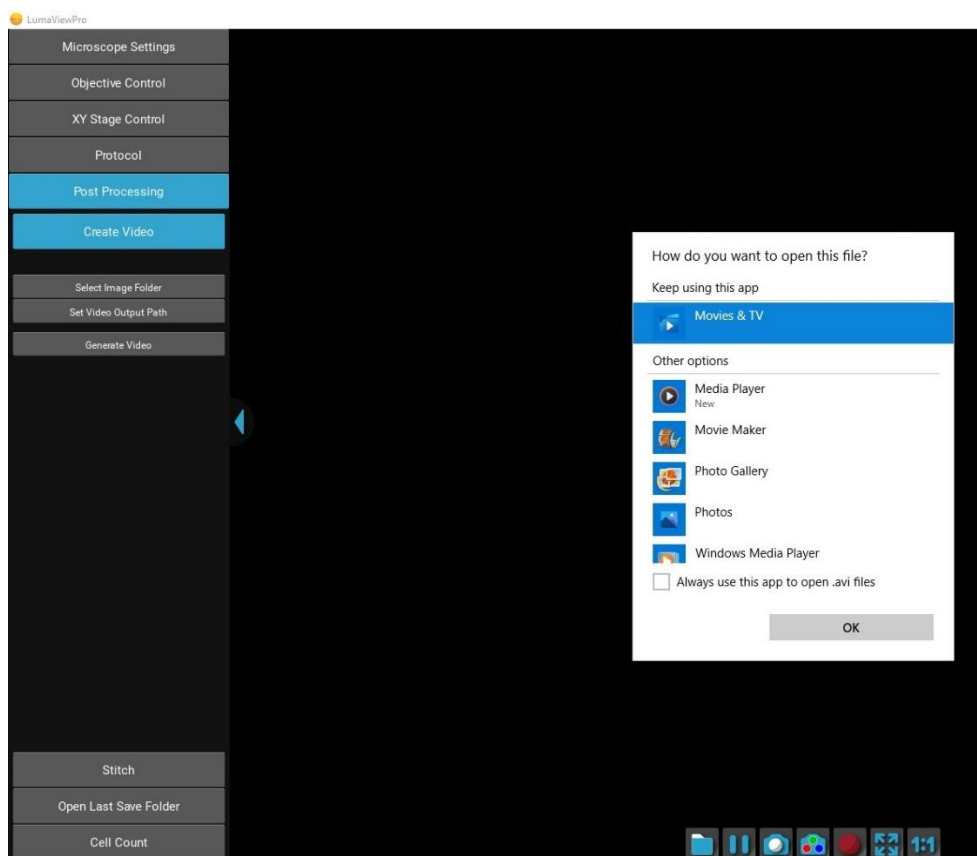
LumaViewPro

Microscope Settings

Objective Control

XY Stage Control

Protocol

Post Processing

Create Video

Select Image Folder

Set Video Output Path

Generate Video

How do you want to open this file?

Keep using this app

Movies & TV

Other options

Media Player
New

Movie Maker

Photo Gallery

Photos

Windows Media Player

Always use this app to open .avi files

OK

Stitch

Open Last Save Folder

Cell Count

1:1